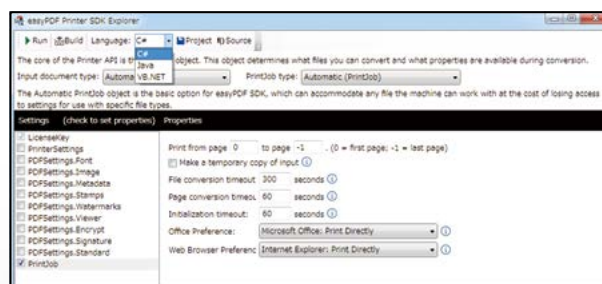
easyPDF Printer SDK Explorer

Run Build Language: C# Project Source

C#
Java
VB.NET

The core of the Printer API is th object. This object determines what files you can convert and what properties are available during conversion.

Input document type: Automa PrintJob type: Automatic (PrintJob)

The Automatic PrintJob object is the basic option for easyPDF SDK, which can accommodate any file the machine can work with at the cost of losing access to settings for use with specific file types.

Settings (check to set properties) Properties

LicenseKey
PrinterSettings
PDFSettings.Font
PDFSettings.Image
PDFSettings.Metadata
PDFSettings.Stamps
PDFSettings.Watermarks
PDFSettings.Viewer
PDFSettings.Encrypt
PDFSettings.Signature
PDFSettings.Standard
PrintJob

Print from page 0 to page -1 . (0 = first page; -1 = last page)
Make a temporary copy of input
File conversion timeout 300 seconds
Page conversion timeo 60 seconds
Initialization timeout: 60 seconds
Office Preference: Microsoft Office: Print Directly
Web Browser Preferenc Internet Explorer: Print Directly